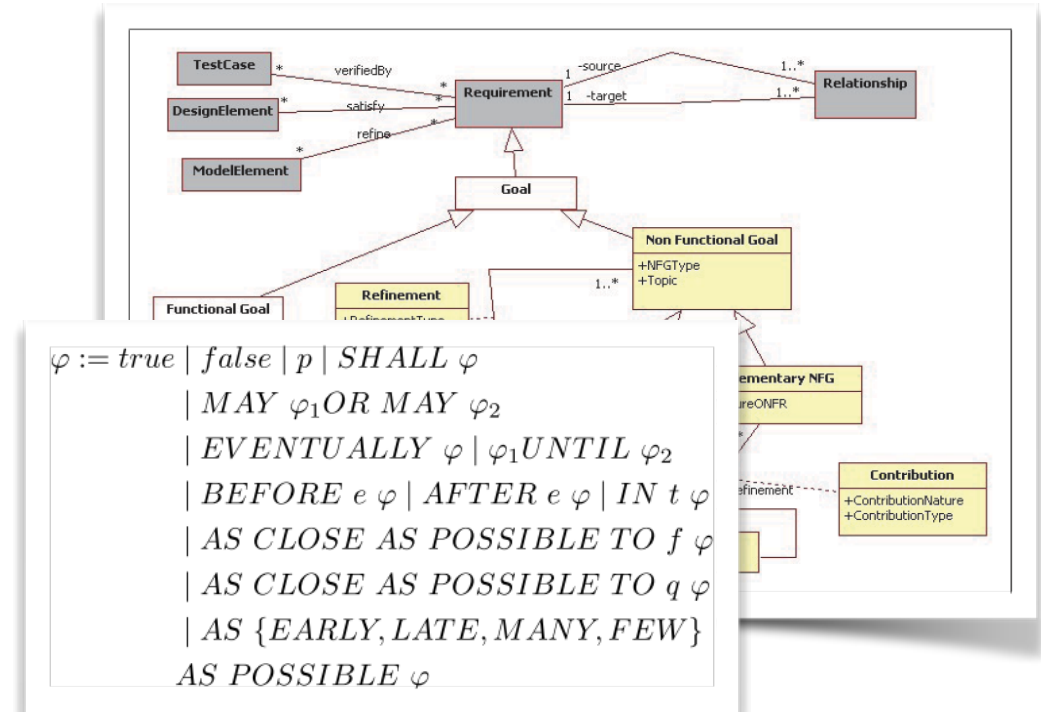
TestCase
verifiedBy
*
*
DesignElement
*
satisfy
*
refine
*
*
ModelElement
1 -source
1 -target
1..*
1..*
Requirement
Relationship
Goal
Non Functional Goal
+NFGType
+Topic
1..*
Functional Goal
Refinement
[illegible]
ementary NFG
ureONFR
efinement
Contribution
+ContributionNature
+ContributionType

$\varphi := true \mid false \mid p \mid SHALL\ \varphi$
$\mid MAY\ \varphi_1 OR\ MAY\ \varphi_2$
$\mid EVENTUALLY\ \varphi \mid \varphi_1 UNTIL\ \varphi_2$
$\mid BEFORE\ e\ \varphi \mid AFTER\ e\ \varphi \mid IN\ t\ \varphi$
$\mid AS\ CLOSE\ AS\ POSSIBLE\ TO\ f\ \varphi$
$\mid AS\ CLOSE\ AS\ POSSIBLE\ TO\ q\ \varphi$
$\mid AS\ \{EARLY, LATE, MANY, FEW\}$
$AS\ POSSIBLE\ \varphi$